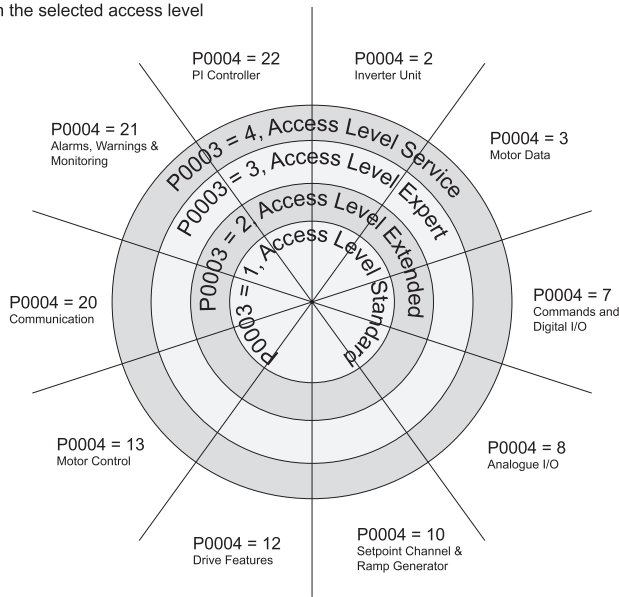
n the selected access level

P0004 = 22
PI Controller

P0004 = 2
Inverter Unit

P0004 = 21
Alarms, Warnings & Monitoring

P0004 = 3
Motor Data

P0003 = 4, Access Level Service

P0003 = 3, Access Level Expert

P0003 = 2, Access Level Extended

P0003 = 1, Access Level Standard

P0004 = 20
Communication

P0004 = 7
Commands and Digital I/O

P0004 = 13
Motor Control

P0004 = 8
Analogue I/O

P0004 = 12
Drive Features

P0004 = 10
Setpoint Channel & Ramp Generator